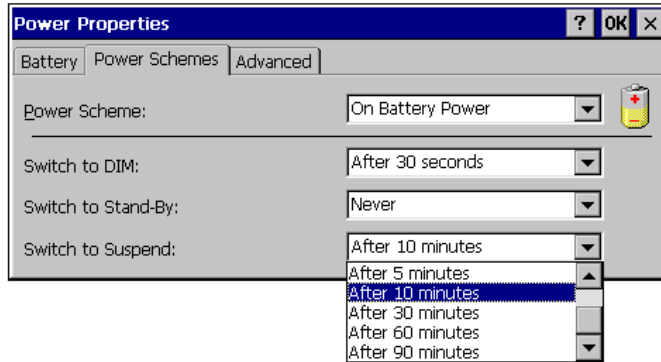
Power Properties
? OK ×
Battery
Power Schemes
Advanced

Power Scheme:
On Battery Power

Switch to DIM:
After 30 seconds

Switch to Stand-By:
Never

Switch to Suspend:
After 10 minutes

After 5 minutes
After 10 minutes
After 30 minutes
After 60 minutes
After 90 minutes